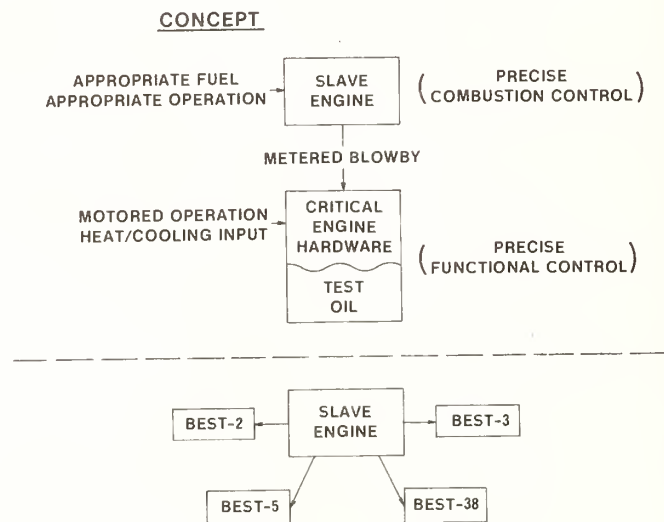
CONCEPT

APPROPRIATE FUEL
APPROPRIATE OPERATION

SLAVE ENGINE

(PRECISE COMBUSTION CONTROL)

METERED BLOWBY

MOTORED OPERATION
HEAT/COOLING INPUT

CRITICAL ENGINE HARDWARE

TEST OIL

(PRECISE FUNCTIONAL CONTROL)

BEST-2

SLAVE ENGINE

BEST-3

BEST-5

BEST-38